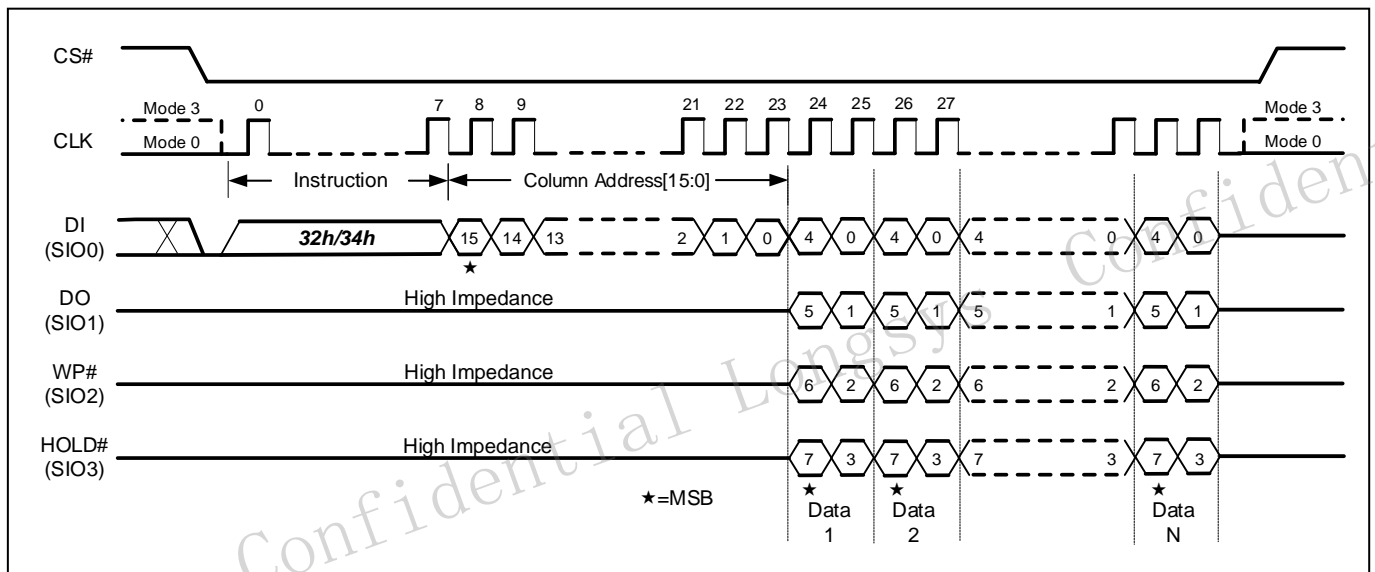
CS#

Mode 3
Mode 0
CLK
0
7 8 9
21 22 23 24 25 26 27
Mode 3
Mode 0

Instruction
Column Address[15:0]

DI (SIO0)
32h/34h
15 14 13 2 1 0 4 0 4 0 4 0 4 0
★

DO (SIO1)
High Impedance
5 1 5 1 5 1 5 1

WP# (SIO2)
High Impedance
6 2 6 2 6 2 6 2

HOLD# (SIO3)
High Impedance
7 3 7 3 7 3 7 3

★=MSB
★ Data 1
★ Data 2
★ Data N

Confidential Longsys Confidential